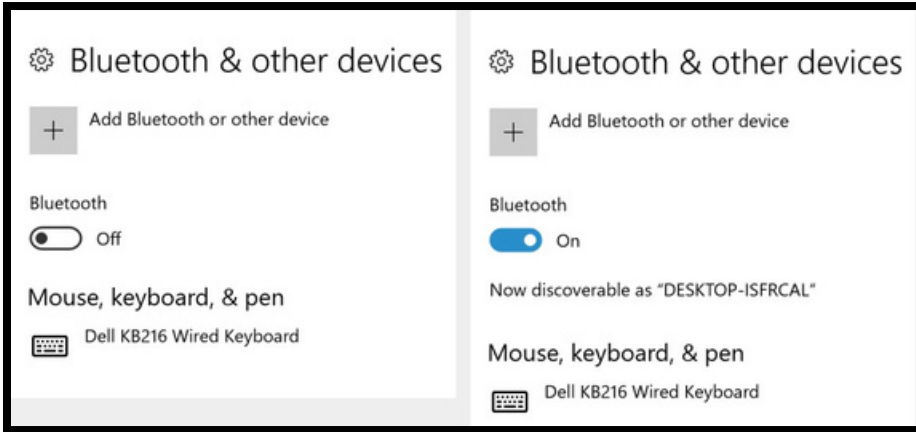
Bluetooth & other devices

+ Add Bluetooth or other device

Bluetooth

Off

Mouse, keyboard, & pen

Dell KB216 Wired Keyboard

Bluetooth & other devices

+ Add Bluetooth or other device

Bluetooth

On

Now discoverable as "DESKTOP-ISFRCAL"

Mouse, keyboard, & pen

Dell KB216 Wired Keyboard